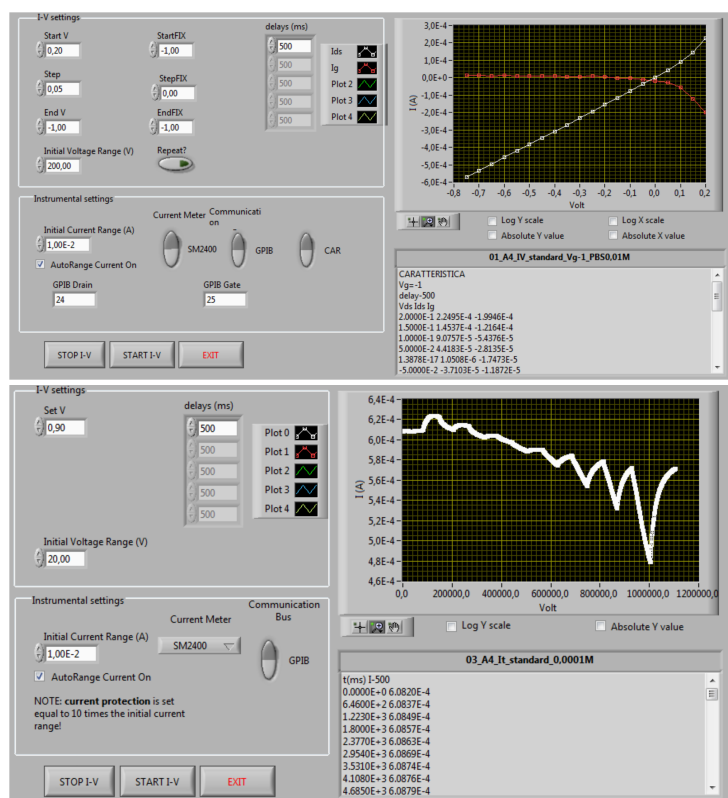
I-V settings

Start V
0,20

StartFIX
-1,00

delays (ms)
500
500
500
500
500

Ids
Ig
Plot 2
Plot 3
Plot 4

Step
0,05

StepFIX
0,00

End V
-1,00

EndFIX
-1,00

Initial Voltage Range (V)
200,00

Repeat?

3,0E-4
2,0E-4
1,0E-4
0,0E+0
-1,0E-4
-2,0E-4
-3,0E-4
-4,0E-4
-5,0E-4
-6,0E-4
I (A)
-0,8 -0,7 -0,6 -0,5 -0,4 -0,3 -0,2 -0,1 0,0 0,1 0,2
Volt

Log Y scale
Log X scale
Absolute Y value
Absolute X value

Instrumental settings

Initial Current Range (A)
1,00E-2
AutoRange Current On

Current Meter
SM2400

Communication
GPIB

CAR

GPIB Drain
24

GPIB Gate
25

STOP I-V
START I-V
EXIT

01_A4_IV_standard_Vg-1_PBS0,01M

CARATTERISTICA
Vg=-1
delay-500
Vds Ids Ig
2.0000E-1 2.2495E-4 -1.9946E-4
1.5000E-1 1.4537E-4 -1.2164E-4
1.0000E-1 9.0757E-5 -5.4376E-5
5.0000E-2 4.4183E-5 -2.8135E-5
1.3878E-17 1.0508E-6 -1.7473E-5
-5.0000E-2 -3.7103E-5 -1.1872E-5

I-V settings

Set V
0,90

delays (ms)
500
500
500
500
500

Plot 0
Plot 1
Plot 2
Plot 3
Plot 4

Initial Voltage Range (V)
20,00

6,4E-4
6,2E-4
6,0E-4
5,8E-4
5,6E-4
5,4E-4
5,2E-4
5,0E-4
4,8E-4
4,6E-4
I (A)
0,0 200000,0 400000,0 600000,0 800000,0 1000000,0 1200000,0
Volt

Log Y scale
Absolute Y value

Instrumental settings

Initial Current Range (A)
1,00E-2
AutoRange Current On

Current Meter
SM2400

Communication Bus
GPIB

NOTE: current protection is set equal to 10 times the initial current range!

STOP I-V
START I-V
EXIT

03_A4_It_standard_0,0001M

t(ms) I-500
0.0000E+0 6.0820E-4
6.4600E+2 6.0837E-4
1.2230E+3 6.0849E-4
1.8000E+3 6.0857E-4
2.3770E+3 6.0863E-4
2.9540E+3 6.0869E-4
3.5310E+3 6.0874E-4
4.1080E+3 6.0876E-4
4.6850E+3 6.0879E-4